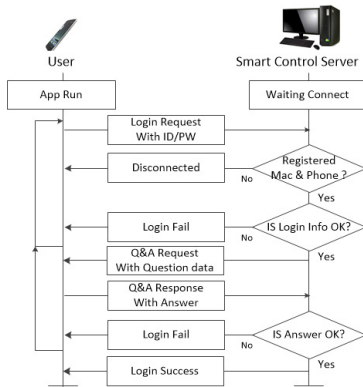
User

Smart Control Server

App Run

Waiting Connect

Login Request With ID/PW

Disconnected

Registered Mac & Phone ?

No

Yes

Login Fail

IS Login Info OK?

No

Q&A Request With Question data

Yes

Q&A Response With Answer

Login Fail

IS Answer OK?

No

Yes

Login Success